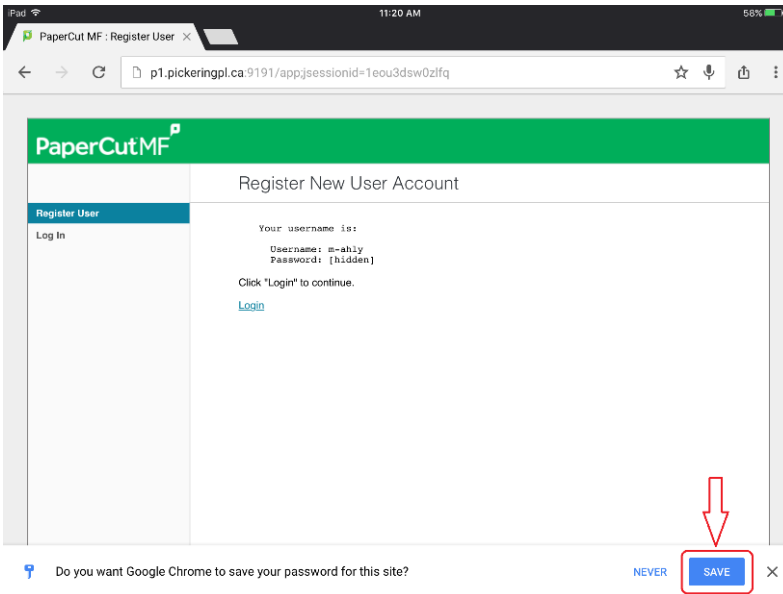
iPad
11:20 AM
58%

PaperCut MF : Register User ×

p1.pickeringpl.ca:9191/app;jsessionid=1eou3dsw0zlfq

PaperCutMF

Register New User Account

Register User
Log In

Your username is:

Username: m-ahly
Password: [hidden]

Click "Login" to continue.

Login

Do you want Google Chrome to save your password for this site?
NEVER
SAVE
×